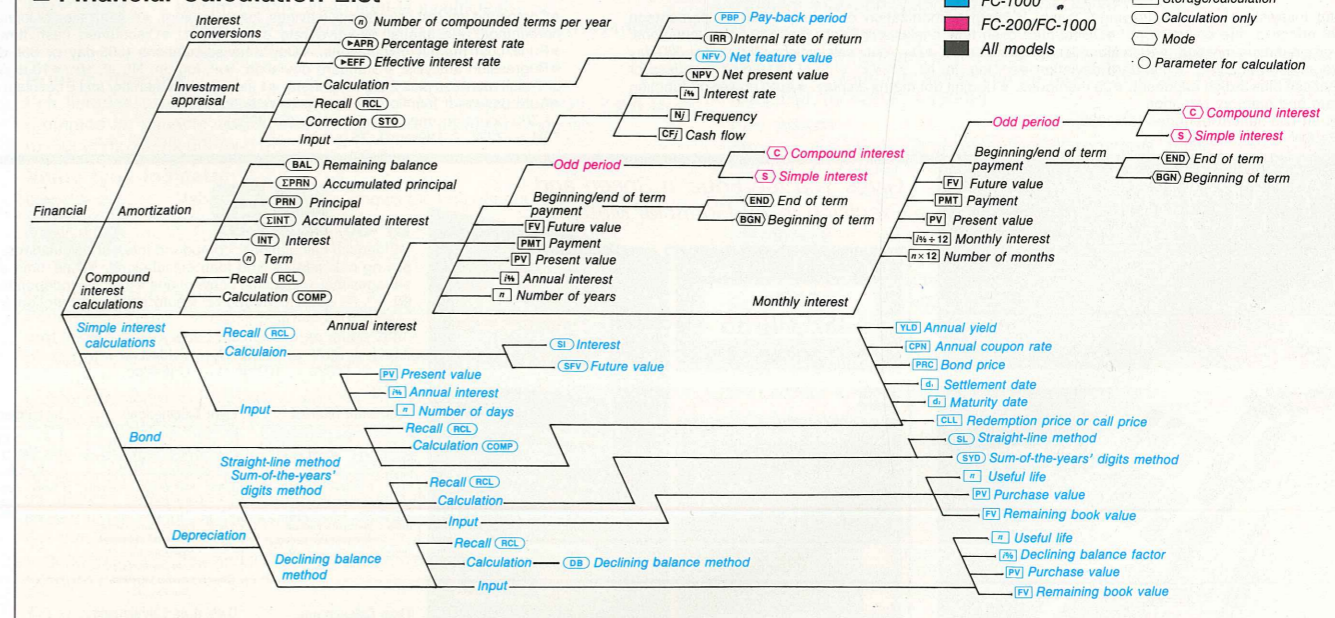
■ Financial Calculation List

FC-1000
FC-200/FC-1000
All models

Storage/calculation
Calculation only
Mode
○ Parameter for calculation

Financial

Interest conversions
(n) Number of compounded terms per year
(►APR) Percentage interest rate
(►EFF) Effective interest rate

Investment appraisal
Calculation
(PBP) Pay-back period
(IRR) Internal rate of return
(NFV) Net feature value
(NPV) Net present value
Recall (RCL)
Correction (STO)
Input
i% Interest rate
Nj Frequency
CFj Cash flow

Amortization
(BAL) Remaining balance
(ΣPRN) Accumulated principal
(PRN) Principal
(ΣINT) Accumulated interest
(INT) Interest
(n) Term

Compound interest calculations
Recall (RCL)
Calculation (COMP)

Annual interest
Odd period
(C) Compound interest
(S) Simple interest
Beginning/end of term payment
(END) End of term
(BGN) Beginning of term
FV Future value
PMT Payment
PV Present value
i% Annual interest
n Number of years

Monthly interest
Odd period
(C) Compound interest
(S) Simple interest
Beginning/end of term payment
(END) End of term
(BGN) Beginning of term
FV Future value
PMT Payment
PV Present value
i% ÷ 12 Monthly interest
n × 12 Number of months

Simple interest calculations
Recall (RCL)
Calculaion
(SI) Interest
(SFV) Future value
Input
PV Present value
i% Annual interest
n Number of days

Bond
Recall (RCL)
Calculation (COMP)
YLD Annual yield
CPN Annual coupon rate
PRC Bond price
$d_1$ Settlement date
$d_2$ Maturity date
CLL Redemption price or call price

Depreciation
Straight-line method Sum-of-the-years' digits method
Recall (RCL)
Calculation
(SL) Straight-line method
(SYD) Sum-of-the-years' digits method
Input
n Useful life
PV Purchase value
FV Remaining book value

Declining balance method
Recall (RCL)
Calculation (DB) Declining balance method
Input
n Useful life
i% Declining balance factor
PV Purchase value
FV Remaining book value